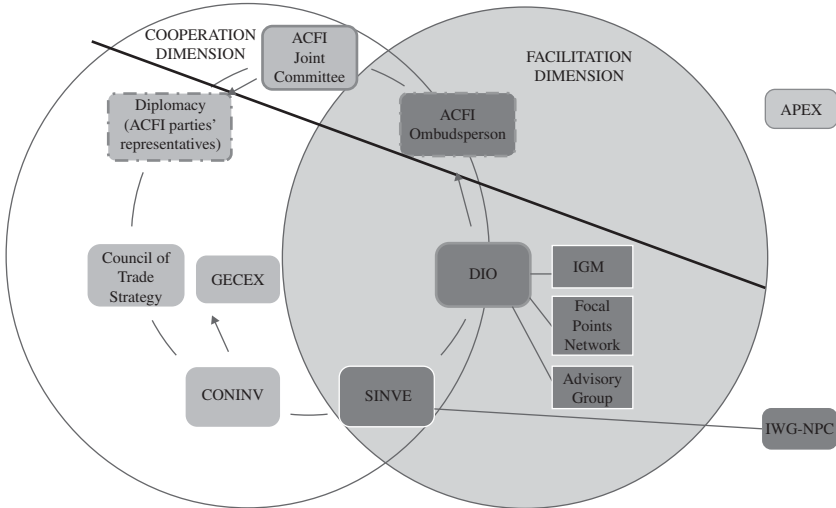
COOPERATION DIMENSION

ACFI Joint Committee

FACILITATION DIMENSION

Diplomacy (ACFI parties' representatives)

ACFI Ombudsperson

APEX

Council of Trade Strategy

GECEX

DIO

IGM

Focal Points Network

Advisory Group

CONINV

SINVE

IWG-NPC